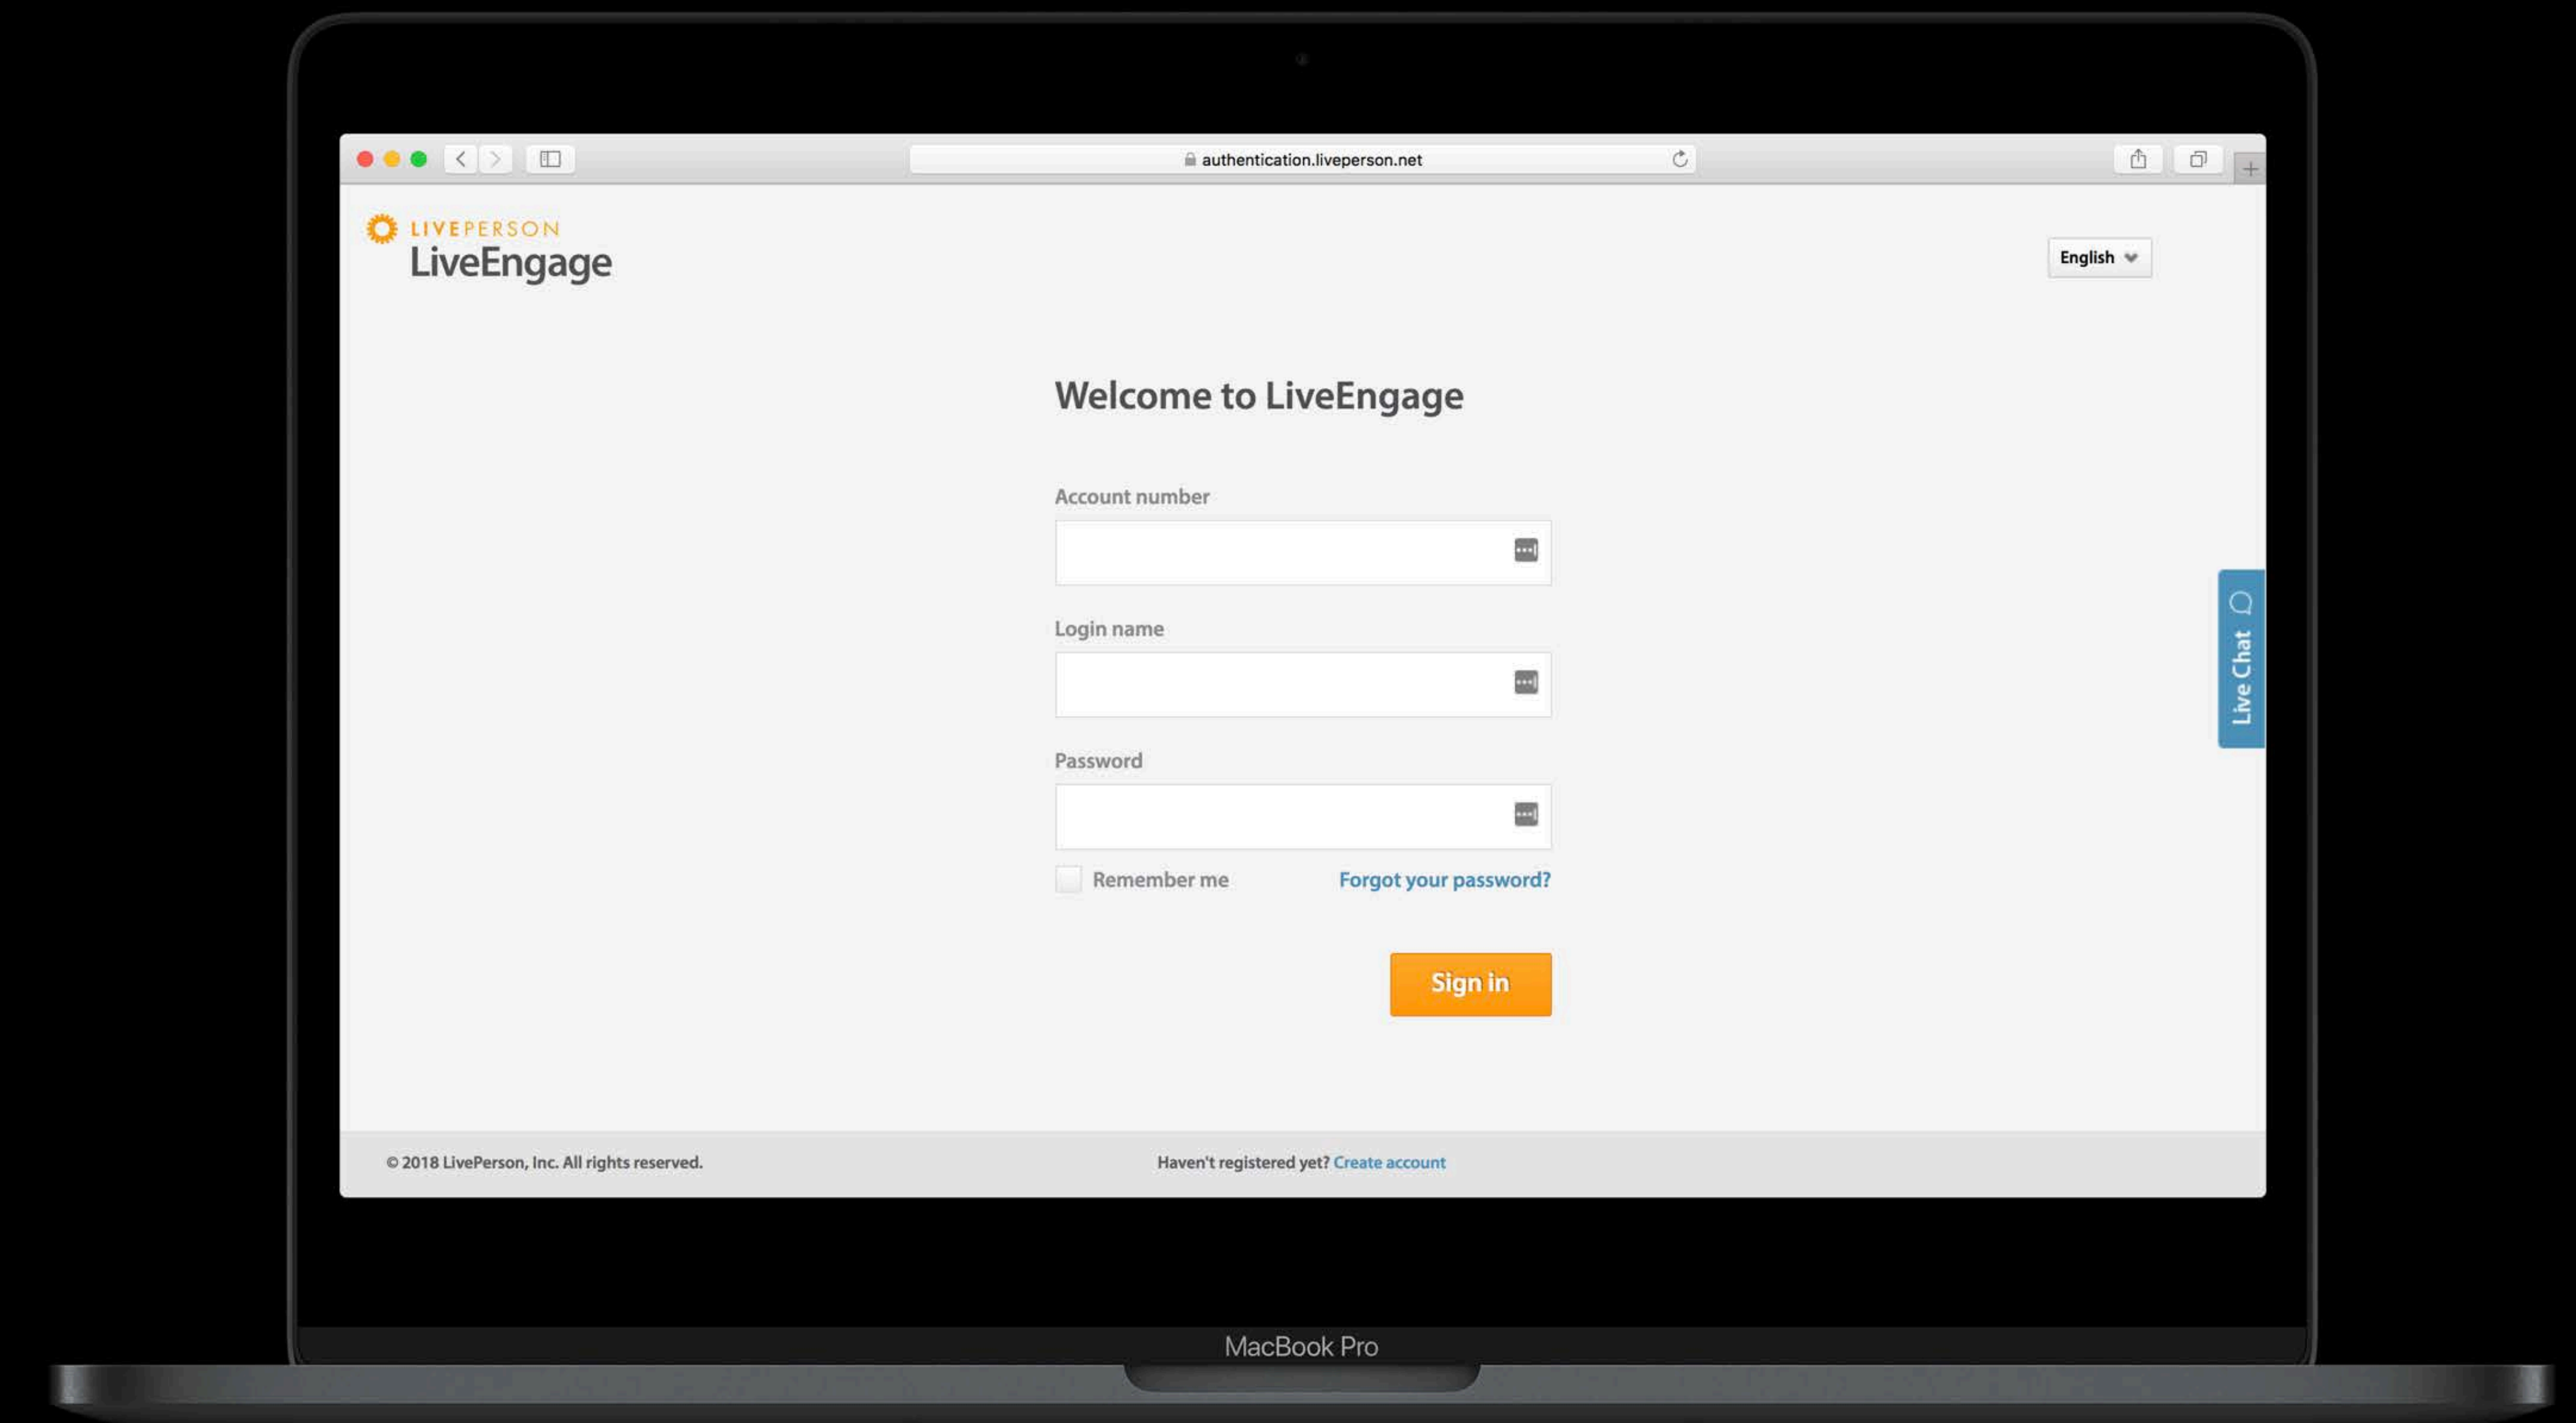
authentication.liveperson.net

LIVEPERSON
LiveEngage

English

Welcome to LiveEngage

Account number

Login name

Password

Remember me

Forgot your password?

Sign in

Live Chat

© 2018 LivePerson, Inc. All rights reserved.

Haven't registered yet? Create account

MacBook Pro